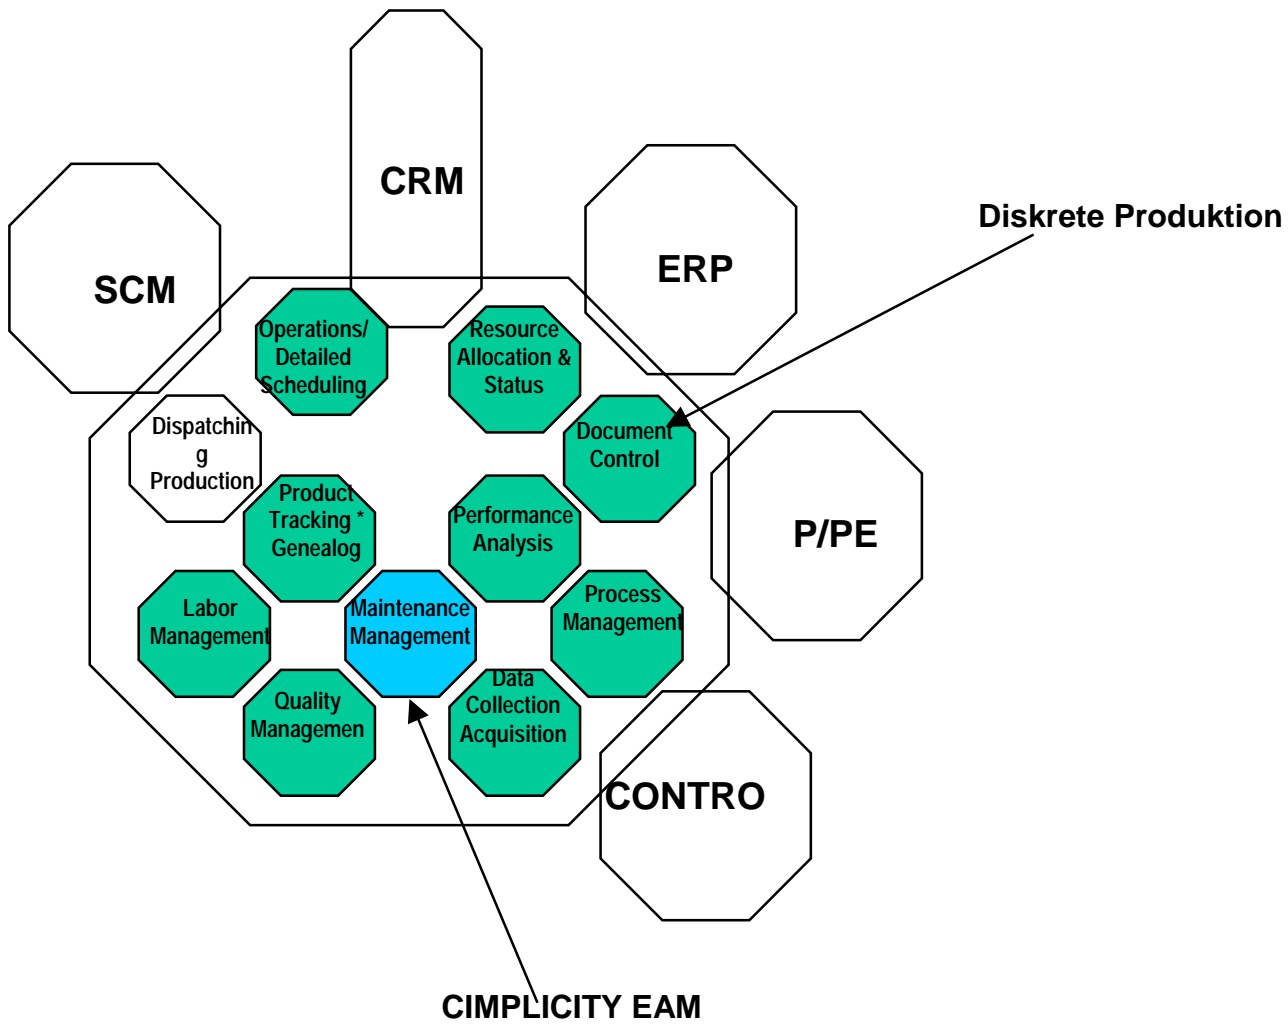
CRM

SCM

ERP

Diskrete Produktion

Operations/ Detailed Scheduling

Resource Allocation & Status

Dispatchin g Production

Document Control

P/PE

Product Tracking * Genealog

Performance Analysis

Labor Management

Maintenance Management

Process Management

Quality Managemen

Data Collection Acquisition

CONTRO

CIMPLICITY EAM